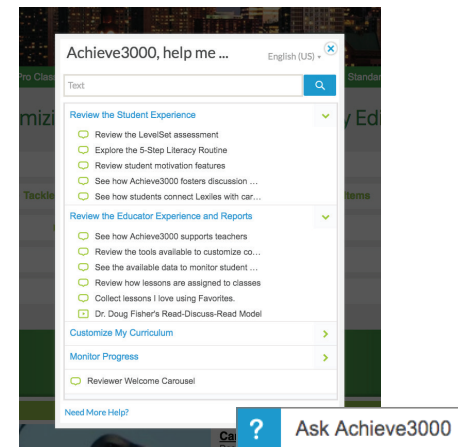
Pro Class
mizi
Tackle
Standa
y Ed
items

Achieve3000, help me ...
English (US)
Text

Review the Student Experience
Review the LevelSet assessment
Explore the 5-Step Literacy Routine
Review student motivation features
See how Achieve3000 fosters discussion ...
See how students connect Lexiles with car...

Review the Educator Experience and Reports
See how Achieve3000 supports teachers
Review the tools available to customize co...
See the available data to monitor student ...
Review how lessons are assigned to classes
Collect lessons I love using Favorites.
Dr. Doug Fisher's Read-Discuss-Read Model

Customize My Curriculum

Monitor Progress

Reviewer Welcome Carousel

Need More Help?

Ca

?
Ask Achieve3000